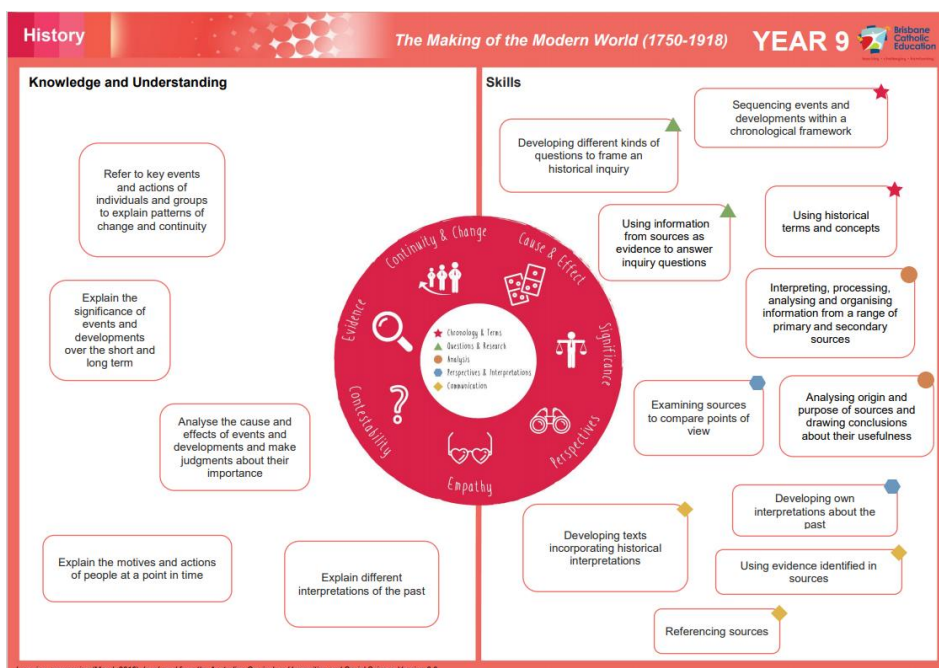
History

The Making of the Modern World (1750-1918)

YEAR 9

Brisbane Catholic Education

Knowledge and Understanding

Refer to key events and actions of individuals and groups to explain patterns of change and continuity

Explain the significance of events and developments over the short and long term

Analyse the cause and effects of events and developments and make judgments about their importance

Explain the motives and actions of people at a point in time

Explain different interpretations of the past

Continuity & Change

Cause & Effect

Significance

Perspectives

Empathy

Contestability

Evidence

Chronology & Terms

Questions & Research

Analysis

Perspectives & Interpretations

Communication

Skills

Sequencing events and developments within a chronological framework

Developing different kinds of questions to frame an historical inquiry

Using information from sources as evidence to answer inquiry questions

Using historical terms and concepts

Interpreting, processing, analysing and organising information from a range of primary and secondary sources

Examining sources to compare points of view

Analysing origin and purpose of sources and drawing conclusions about their usefulness

Developing own interpretations about the past

Developing texts incorporating historical interpretations

Using evidence identified in sources

Referencing sources

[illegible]